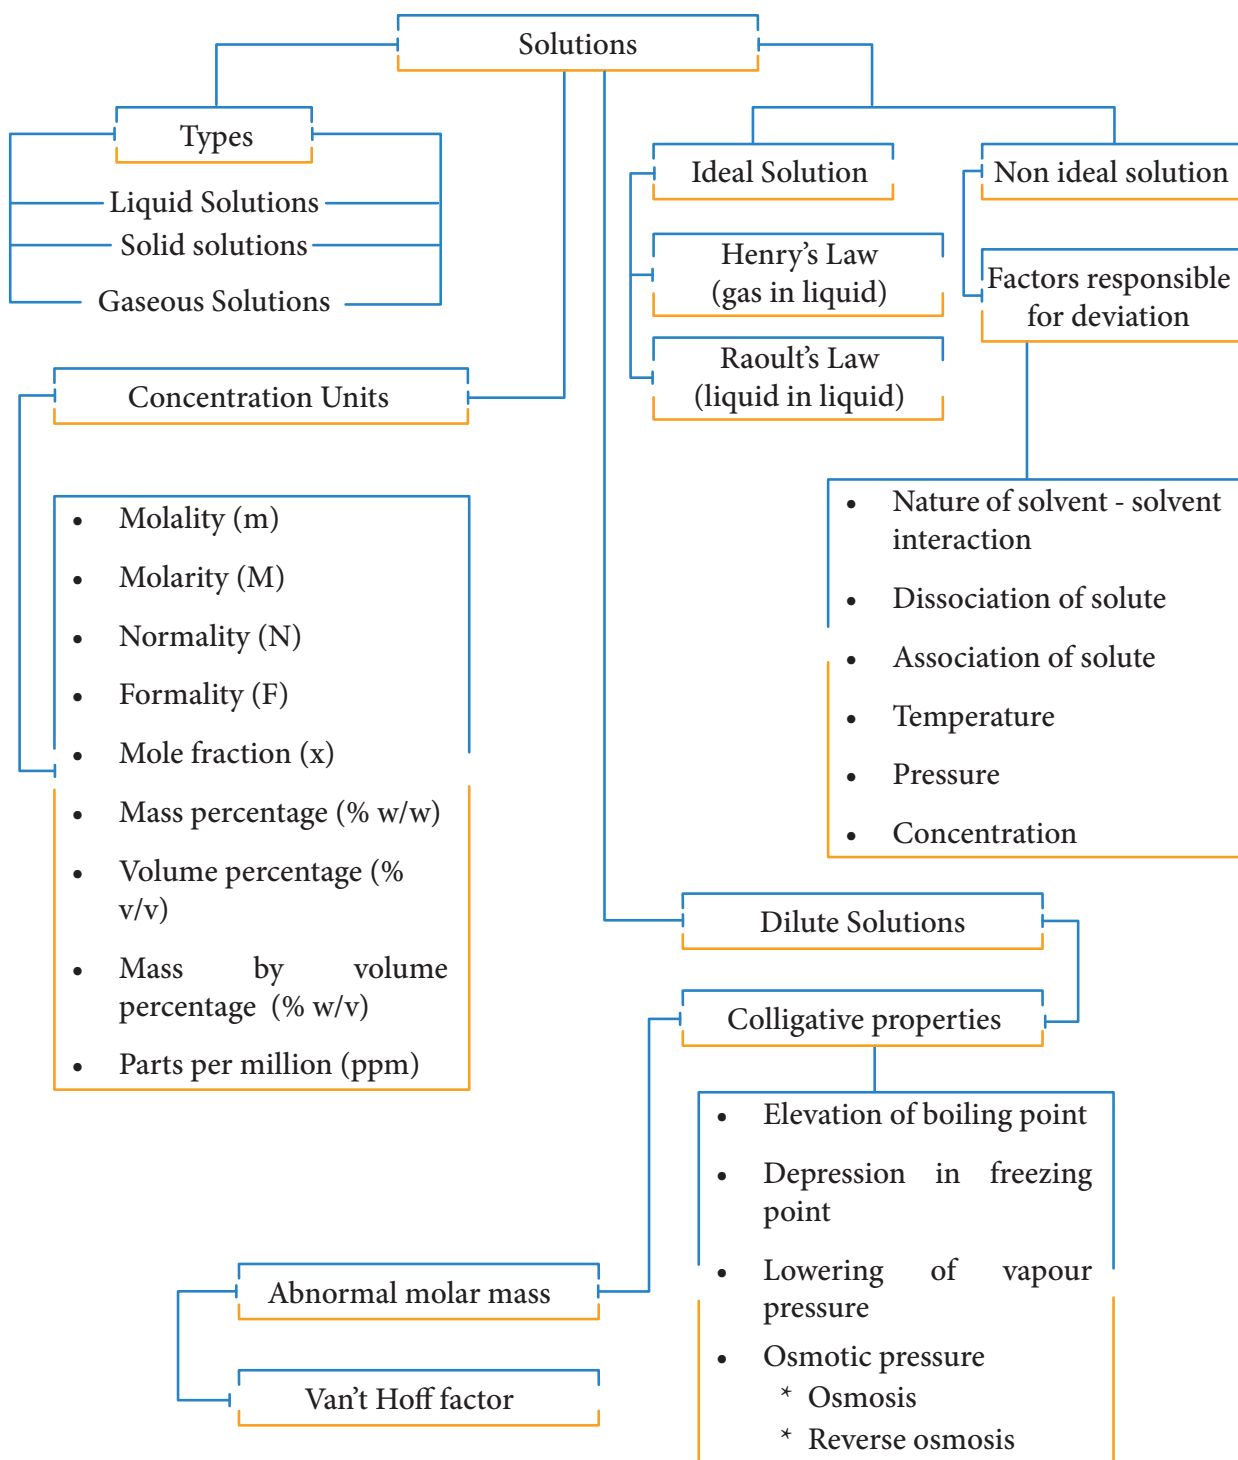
Solutions

Types

Liquid Solutions

Solid solutions

Gaseous Solutions

Concentration Units

- Molality (m)
- Molarity (M)
- Normality (N)
- Formality (F)
- Mole fraction (x)
- Mass percentage (% w/w)
- Volume percentage (% v/v)
- Mass by volume percentage (% w/v)
- Parts per million (ppm)

Ideal Solution

Henry's Law (gas in liquid)

Raoult's Law (liquid in liquid)

Non ideal solution

Factors responsible for deviation

- Nature of solvent - solvent interaction
- Dissociation of solute
- Association of solute
- Temperature
- Pressure
- Concentration

Dilute Solutions

Colligative properties

- Elevation of boiling point
- Depression in freezing point
- Lowering of vapour pressure
- Osmotic pressure
  * Osmosis
  * Reverse osmosis

Abnormal molar mass

Van't Hoff factor